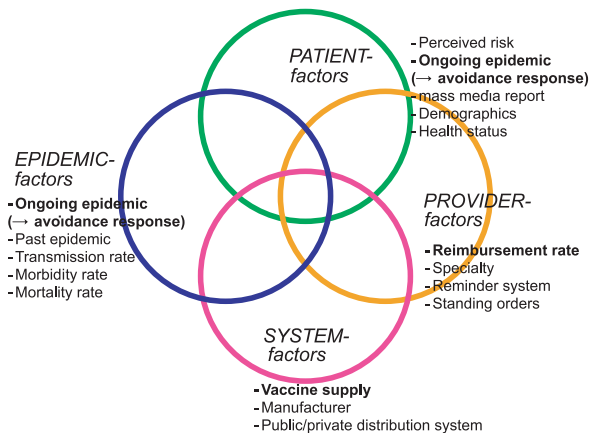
PATIENT-factors

- Perceived risk
- **Ongoing epidemic (→ avoidance response)**
- mass media report
- Demographics
- Health status

EPIDEMIC-factors

- **Ongoing epidemic (→ avoidance response)**
- Past epidemic
- Transmission rate
- Morbidity rate
- Mortality rate

PROVIDER-factors

- **Reimbursement rate**
- Specialty
- Reminder system
- Standing orders

SYSTEM-factors

- **Vaccine supply**
- Manufacturer
- Public/private distribution system